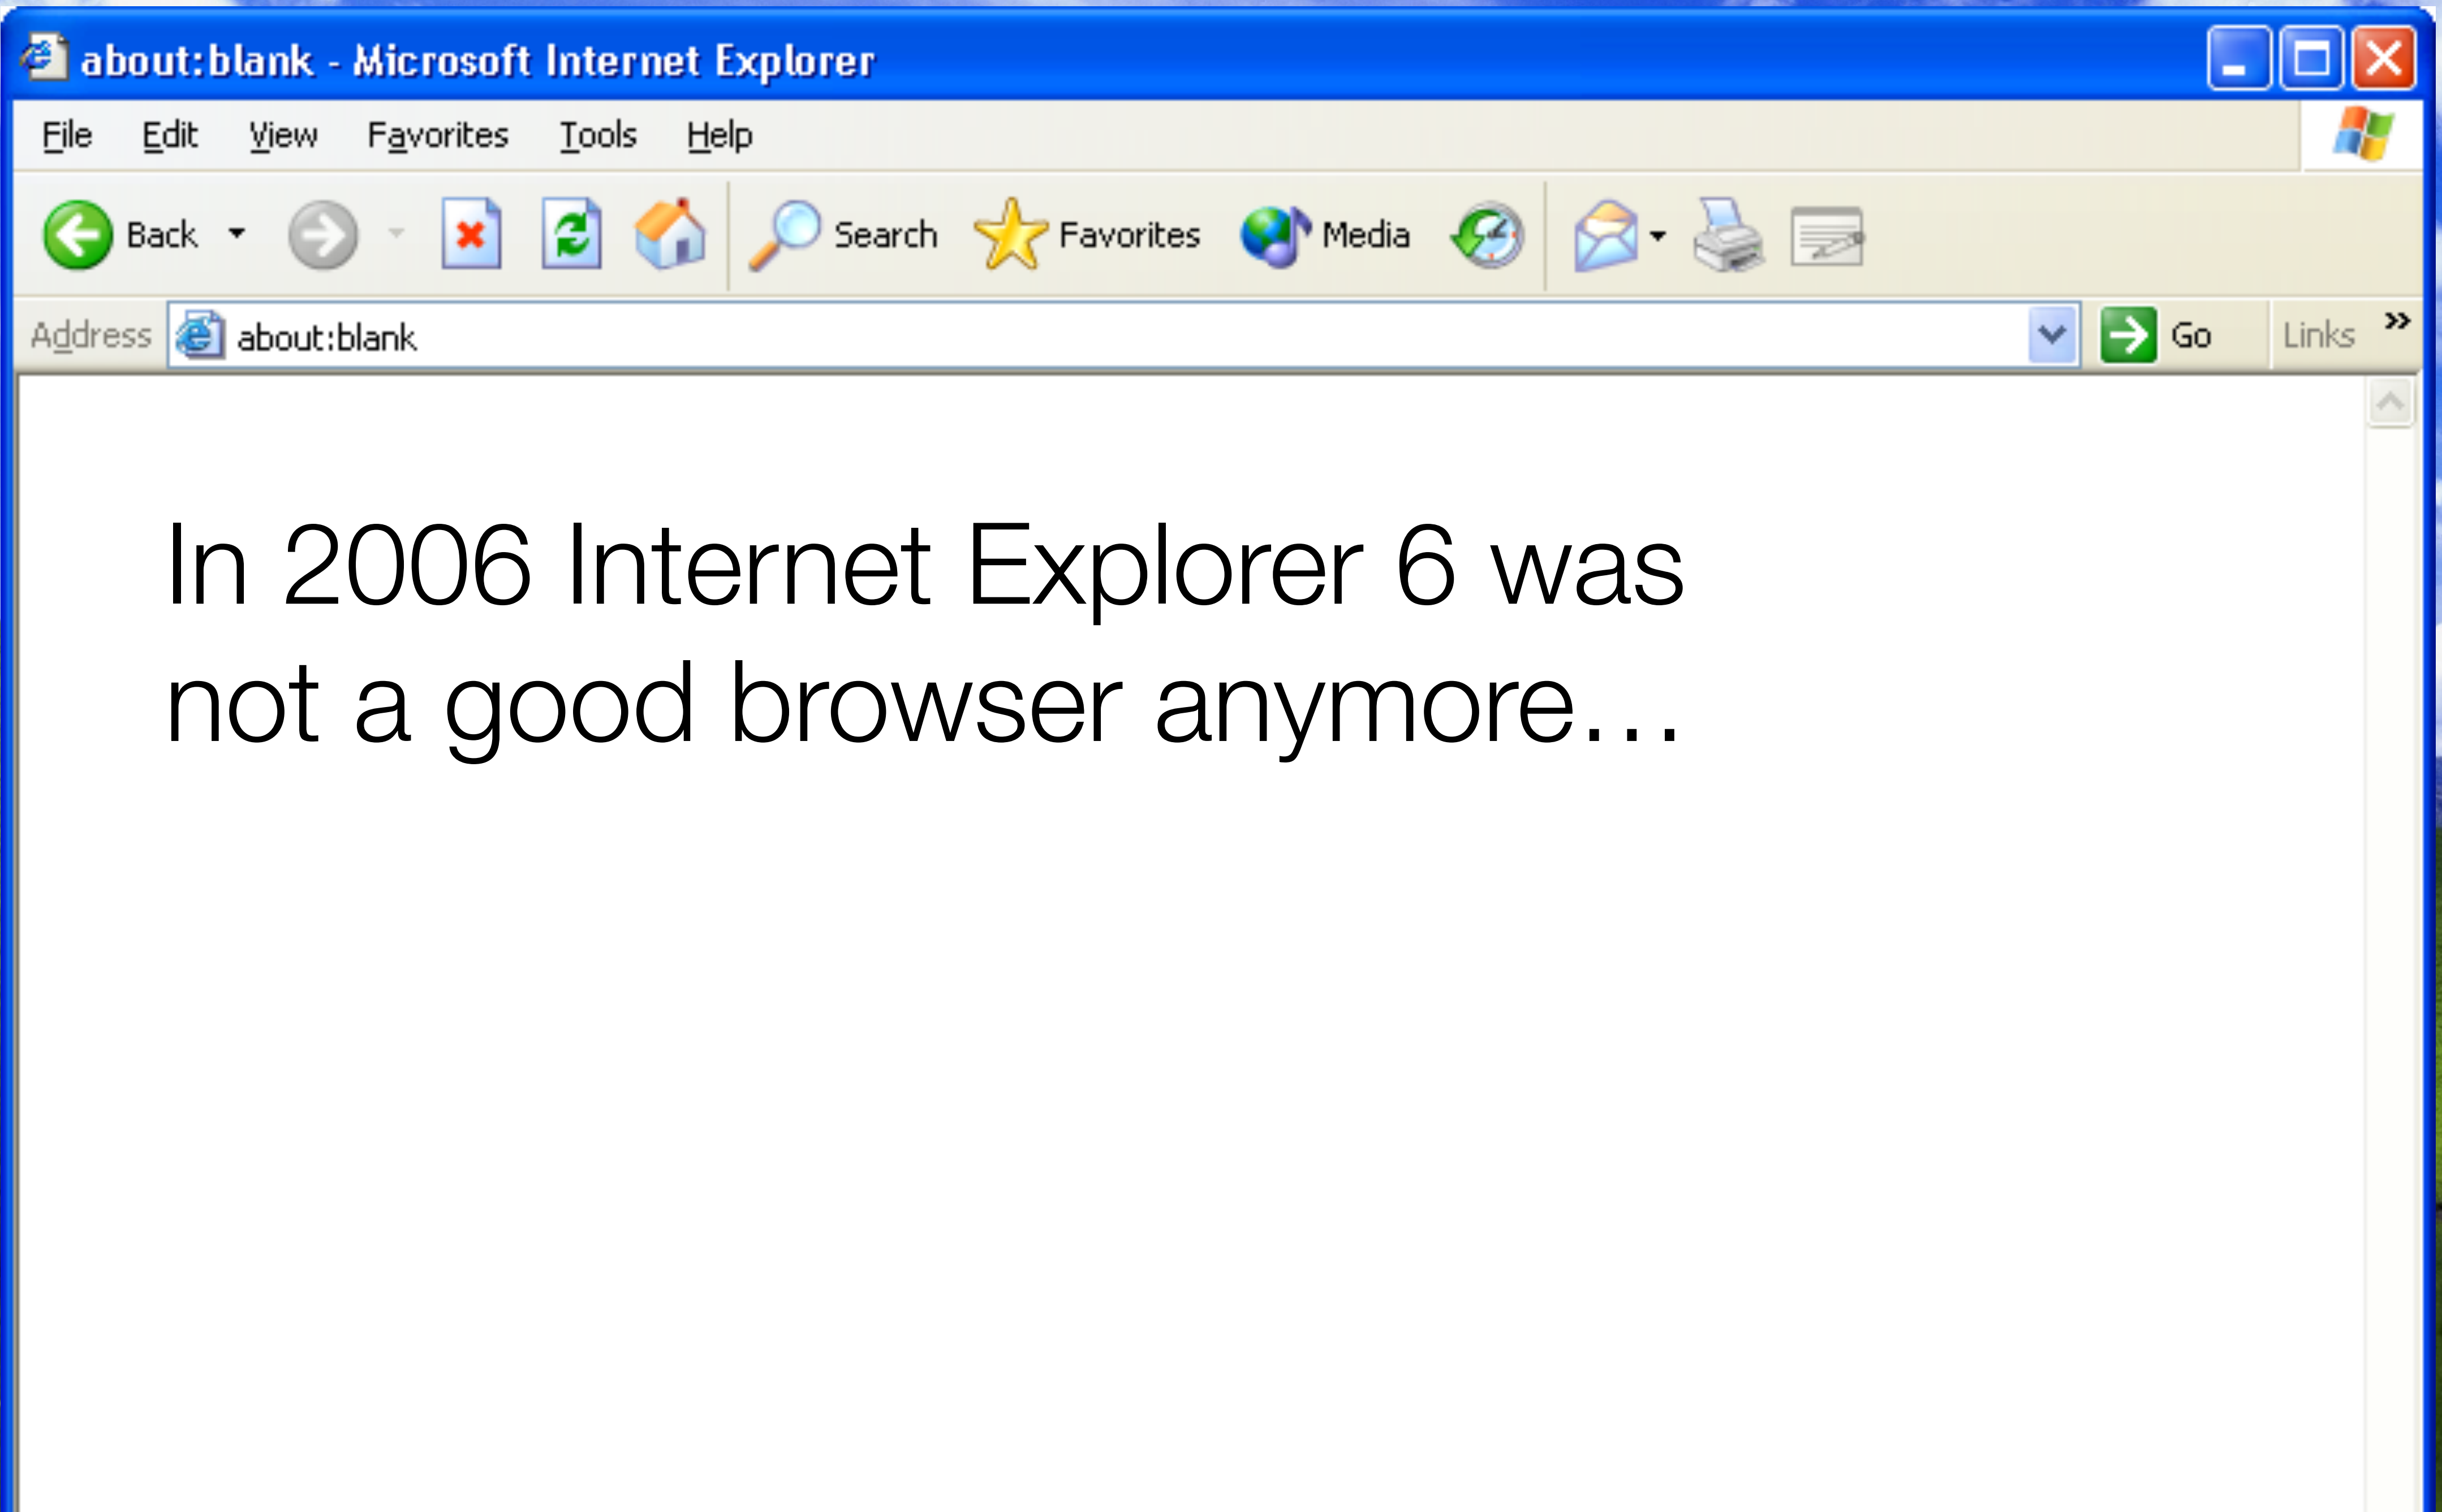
about:blank - Microsoft Internet Explorer

File Edit View Favorites Tools Help

Back Search Favorites Media

Address about:blank Go Links »

In 2006 Internet Explorer 6 was not a good browser anymore…